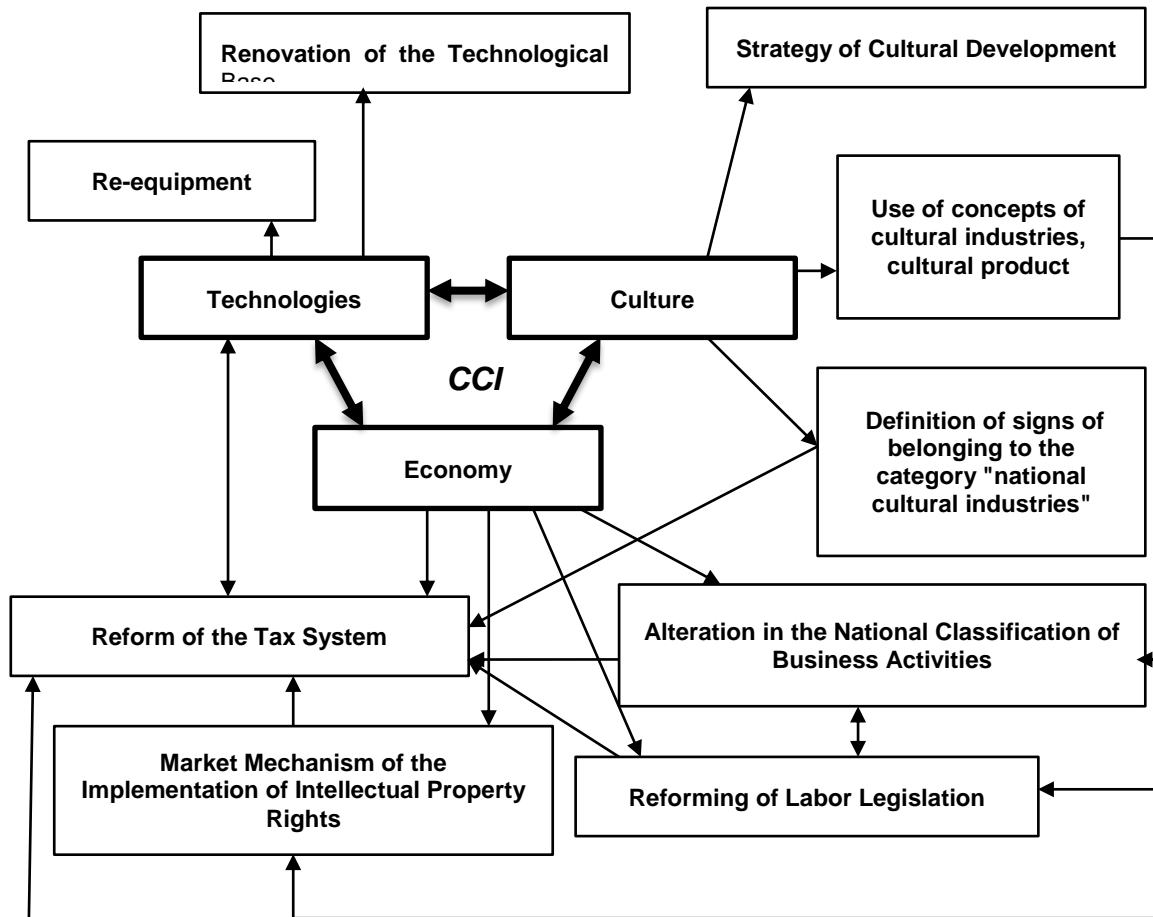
Renovation of the Technological Base

Strategy of Cultural Development

Re-equipment

Use of concepts of cultural industries, cultural product

Technologies

Culture

CCI

Definition of signs of belonging to the category "national cultural industries"

Economy

Reform of the Tax System

Alteration in the National Classification of Business Activities

Market Mechanism of the Implementation of Intellectual Property Rights

Reforming of Labor Legislation